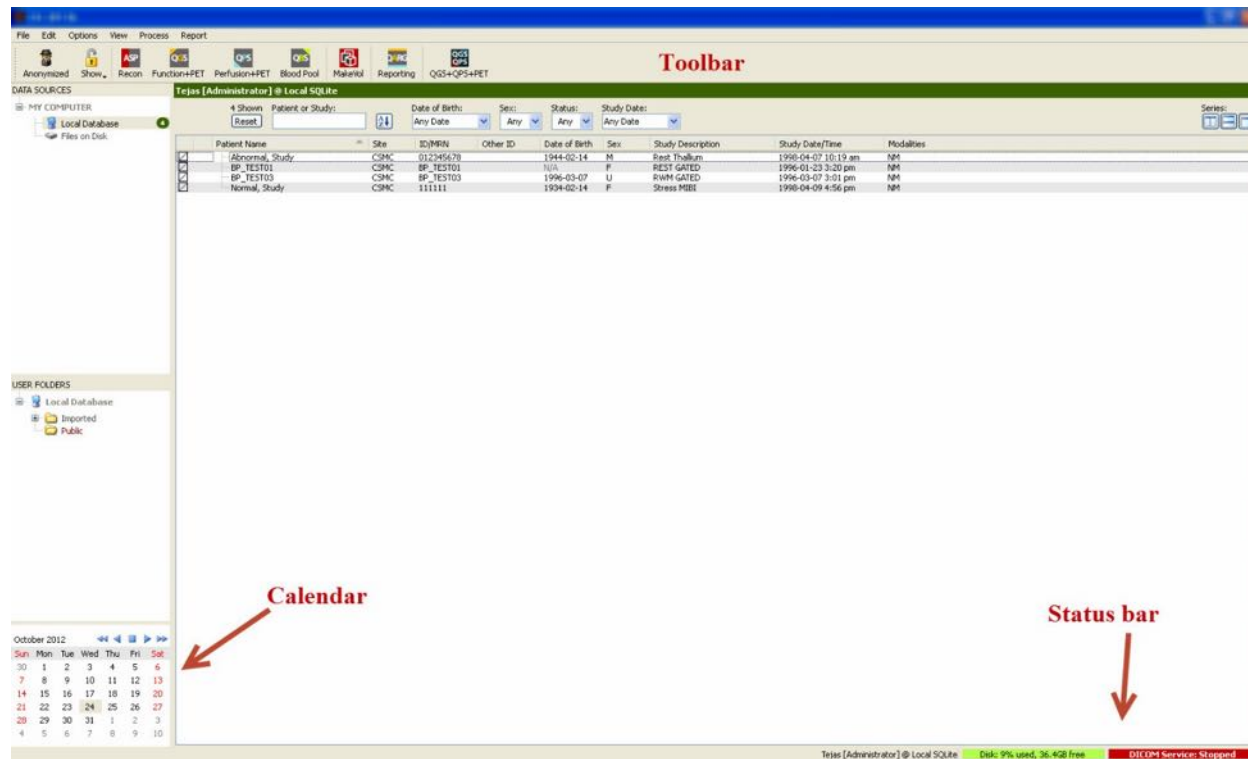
File Edit Options View Process Report

Anonymized Show Recon Function+PET Perfusion+PET Blood Pool MakeVol Reporting QGS+QPS+PET

Toolbar

DATA SOURCES

MY COMPUTER
Local Database 4
Files on Disk

Tejas [Administrator] @ Local SQLite

4 Shown Patient or Study: Reset
Date of Birth: Any Date
Sex: Any
Status: Any
Study Date: Any Date
Series:

| Patient Name | Site | ID/MRN | Other ID | Date of Birth | Sex | Study Description | Study Date/Time | Modalities |
|---|---|---|---|---|---|---|---|---|
| Abnormal, Study | CSMC | 012345678 | | 1944-02-14 | M | Rest Thallium | 1998-04-07 10:19 am | NM |
| BP_TEST01 | CSMC | BP_TEST01 | | N/A | F | REST GATED | 1996-01-23 3:20 pm | NM |
| BP_TEST03 | CSMC | BP_TEST03 | | 1996-03-07 | U | RWM GATED | 1996-03-07 3:01 pm | NM |
| Normal, Study | CSMC | 111111 | | 1934-02-14 | F | Stress MIBI | 1998-04-09 4:56 pm | NM |

USER FOLDERS

Local Database
Imported
Public

Calendar

October 2012

| Sun | Mon | Tue | Wed | Thu | Fri | Sat |
|---|---|---|---|---|---|---|
| 30 | 1 | 2 | 3 | 4 | 5 | 6 |
| 7 | 8 | 9 | 10 | 11 | 12 | 13 |
| 14 | 15 | 16 | 17 | 18 | 19 | 20 |
| 21 | 22 | 23 | 24 | 25 | 26 | 27 |
| 28 | 29 | 30 | 31 | 1 | 2 | 3 |
| 4 | 5 | 6 | 7 | 8 | 9 | 10 |

Status bar

Tejas [Administrator] @ Local SQLite Disk: 9% used, 36.4GB free DICOM Service: Stopped